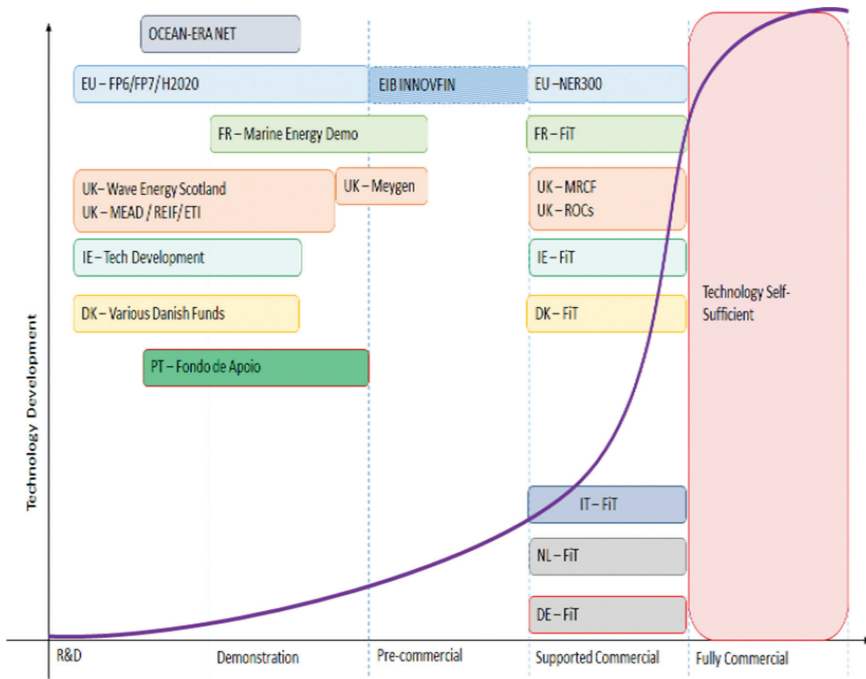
OCEAN-ERA NET

EU – FP6/FP7/H2020

EIB INNOVFIN

EU –NER300

FR – Marine Energy Demo

FR – FiT

UK– Wave Energy Scotland
UK – MEAD / REIF/ ETI

UK – Meygen

UK – MRCF
UK – ROCs

IE – Tech Development

IE – FiT

Technology Self-Sufficient

DK – Various Danish Funds

DK – FiT

PT – Fondo de Apoio

IT – FiT

NL – FiT

DE – FiT

Technology Development

R&D

Demonstration

Pre-commercial

Supported Commercial

Fully Commercial